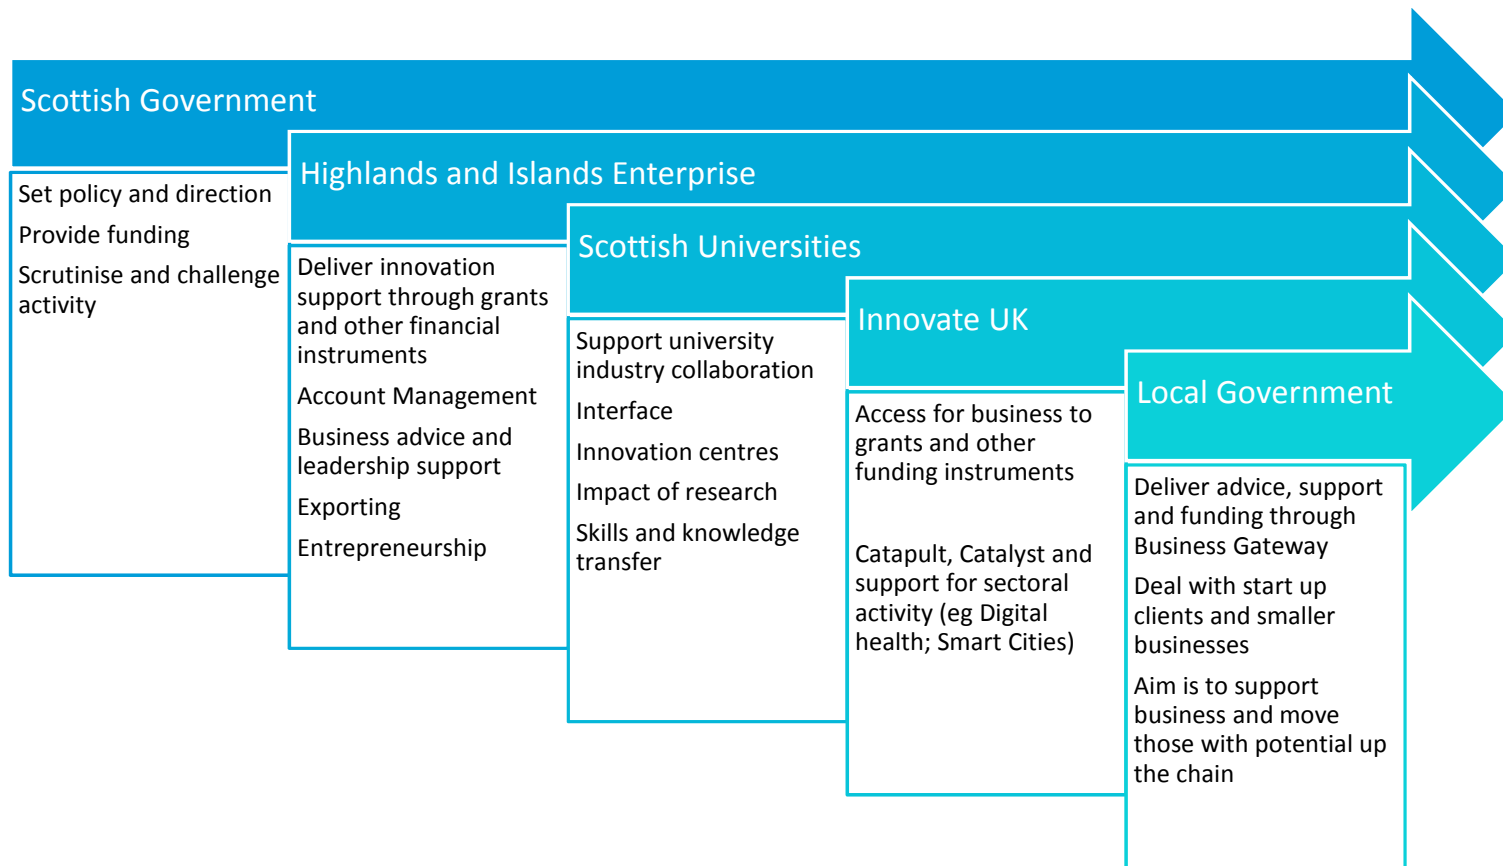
Scottish Government

Set policy and direction

Provide funding

Scrutinise and challenge activity

Highlands and Islands Enterprise

Deliver innovation support through grants and other financial instruments

Account Management

Business advice and leadership support

Exporting

Entrepreneurship

Scottish Universities

Support university industry collaboration

Interface

Innovation centres

Impact of research

Skills and knowledge transfer

Innovate UK

Access for business to grants and other funding instruments

Catapult, Catalyst and support for sectoral activity (eg Digital health; Smart Cities)

Local Government

Deliver advice, support and funding through Business Gateway

Deal with start up clients and smaller businesses

Aim is to support business and move those with potential up the chain